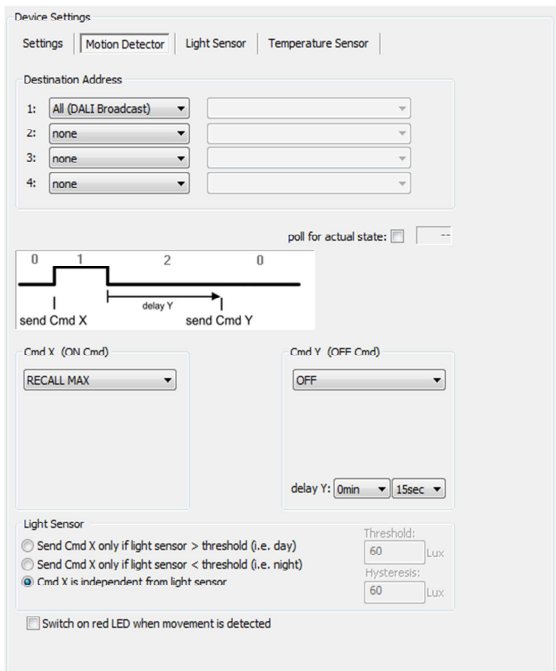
Device Settings

Settings | Motion Detector | Light Sensor | Temperature Sensor

Destination Address

1: All (DALI Broadcast)
2: none
3: none
4: none

poll for actual state: --

0 1 2 0

delay Y

send Cmd X send Cmd Y

Cmd X (ON Cmd)

RECALL MAX

Cmd Y (OFF Cmd)

OFF

delay Y: 0min 15sec

Light Sensor

Send Cmd X only if light sensor > threshold (i.e. day)

Send Cmd X only if light sensor < threshold (i.e. night)

Cmd X is independent from light sensor

Threshold:
60 Lux

Hysteresis:
60 Lux

Switch on red LED when movement is detected